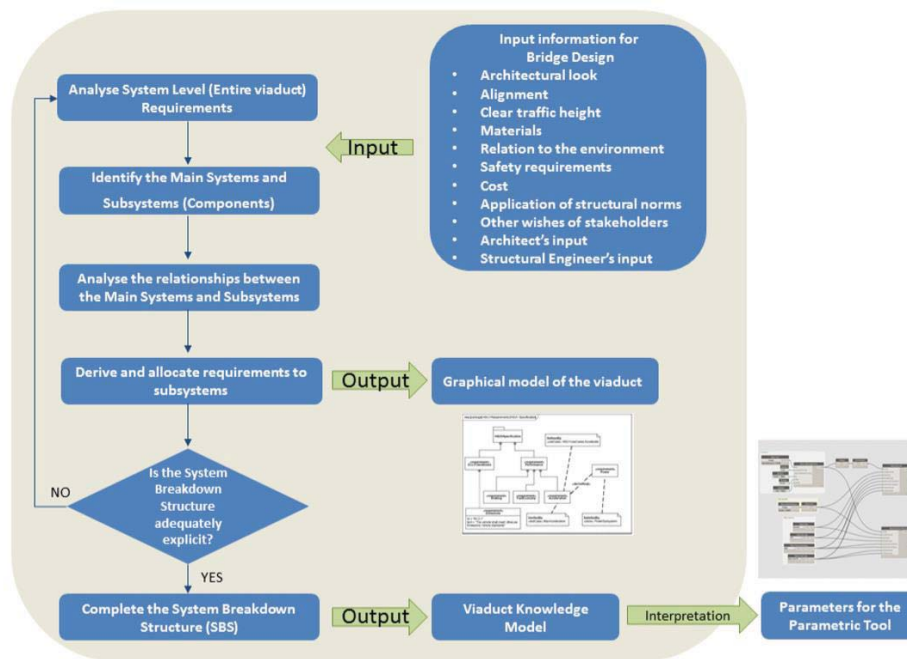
Input information for Bridge Design
• Architectural look
• Alignment
• Clear traffic height
• Materials
• Relation to the environment
• Safety requirements
• Cost
• Application of structural norms
• Other wishes of stakeholders
• Architect's input
• Structural Engineer's input

Analyse System Level (Entire viaduct) Requirements

Input

Identify the Main Systems and Subsystems (Components)

Analyse the relationships between the Main Systems and Subsystems

Derive and allocate requirements to subsystems

Output

Graphical model of the viaduct

Is the System Breakdown Structure adequately explicit?

NO

YES

Complete the System Breakdown Structure (SBS)

Output

Viaduct Knowledge Model

Interpretation

Parameters for the Parametric Tool